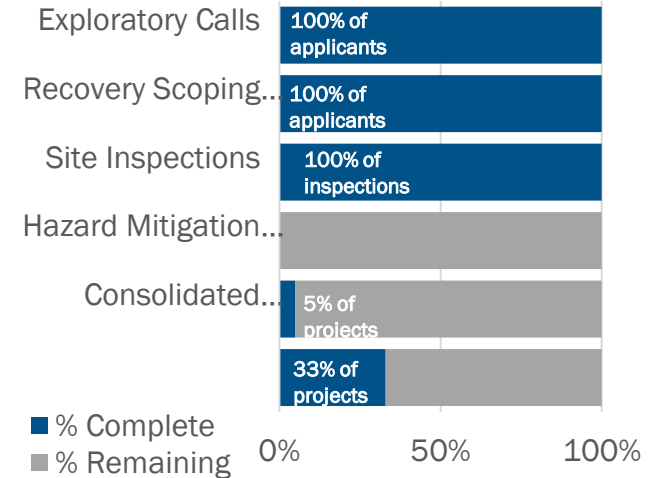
Exploratory Calls
100% of applicants

Recovery Scoping…
100% of applicants

Site Inspections
100% of inspections

Hazard Mitigation…

Consolidated…
5% of projects

33% of projects

% Complete
% Remaining

0%
50%
100%